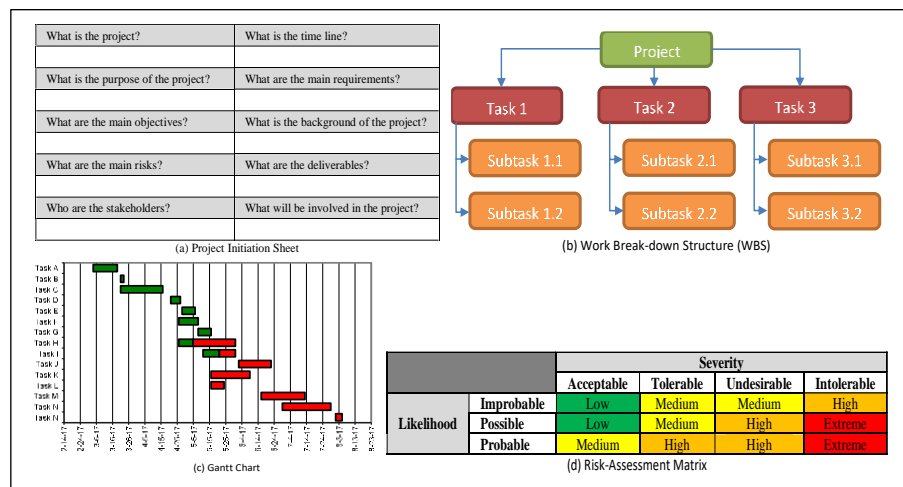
| What is the project? | What is the time line? |
|---|---|
| | |
| What is the purpose of the project? | What are the main requirements? |
| | |
| What are the main objectives? | What is the background of the project? |
| | |
| What are the main risks? | What are the deliverables? |
| | |
| Who are the stakeholders? | What will be involved in the project? |
| | |

(a) Project Initiation Sheet

Project

Task 1

Task 2

Task 3

Subtask 1.1

Subtask 1.2

Subtask 2.1

Subtask 2.2

Subtask 3.1

Subtask 3.2

(b) Work Break-down Structure (WBS)

Task A
Task B
Task C
Task D
Task E
Task F
Task G
Task H
Task I
Task J
Task K
Task L
Task M
Task N
Task N

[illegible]

(c) Gantt Chart

| | | Severity | | | |
|---|---|---|---|---|---|
| | | Acceptable | Tolerable | Undesirable | Intolerable |
| Likelihood | Improbable | Low | Medium | Medium | High |
| | Possible | Low | Medium | High | Extreme |
| | Probable | Medium | High | High | Extreme |

(d) Risk-Assessment Matrix